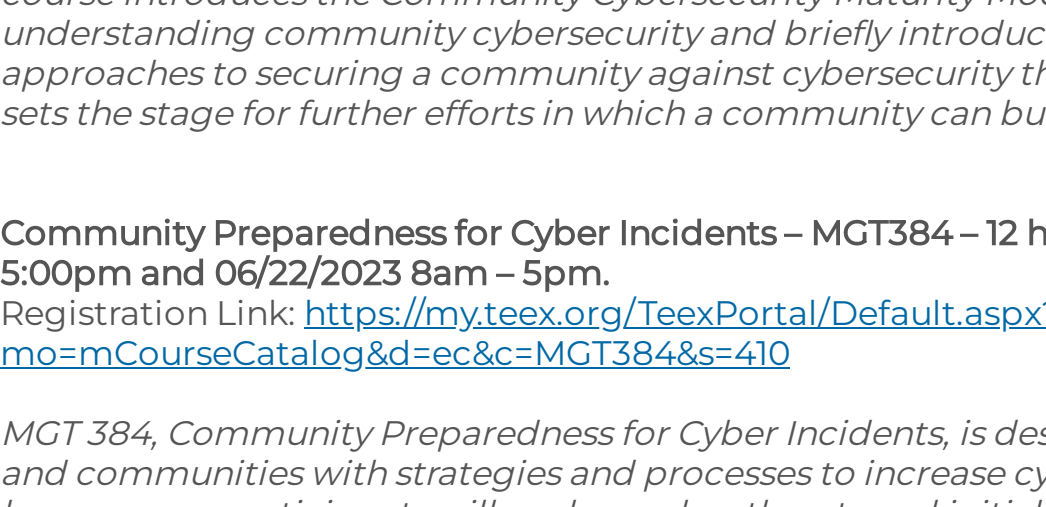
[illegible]
understanding community cybersecurity and briefly introduc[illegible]
approaches to securing a community against cybersecurity th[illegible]
sets the stage for further efforts in which a community can bu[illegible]

Community Preparedness for Cyber Incidents – MGT384 – 12 h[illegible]
5:00pm and 06/22/2023 8am – 5pm.
Registration Link: https://my.teex.org/TeexPortal/Default.aspx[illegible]
mo=mCourseCatalog&d=ec&c=MGT384&s=410

MGT 384, Community Preparedness for Cyber Incidents, is des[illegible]
and communities with strategies and processes to increase cy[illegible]
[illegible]